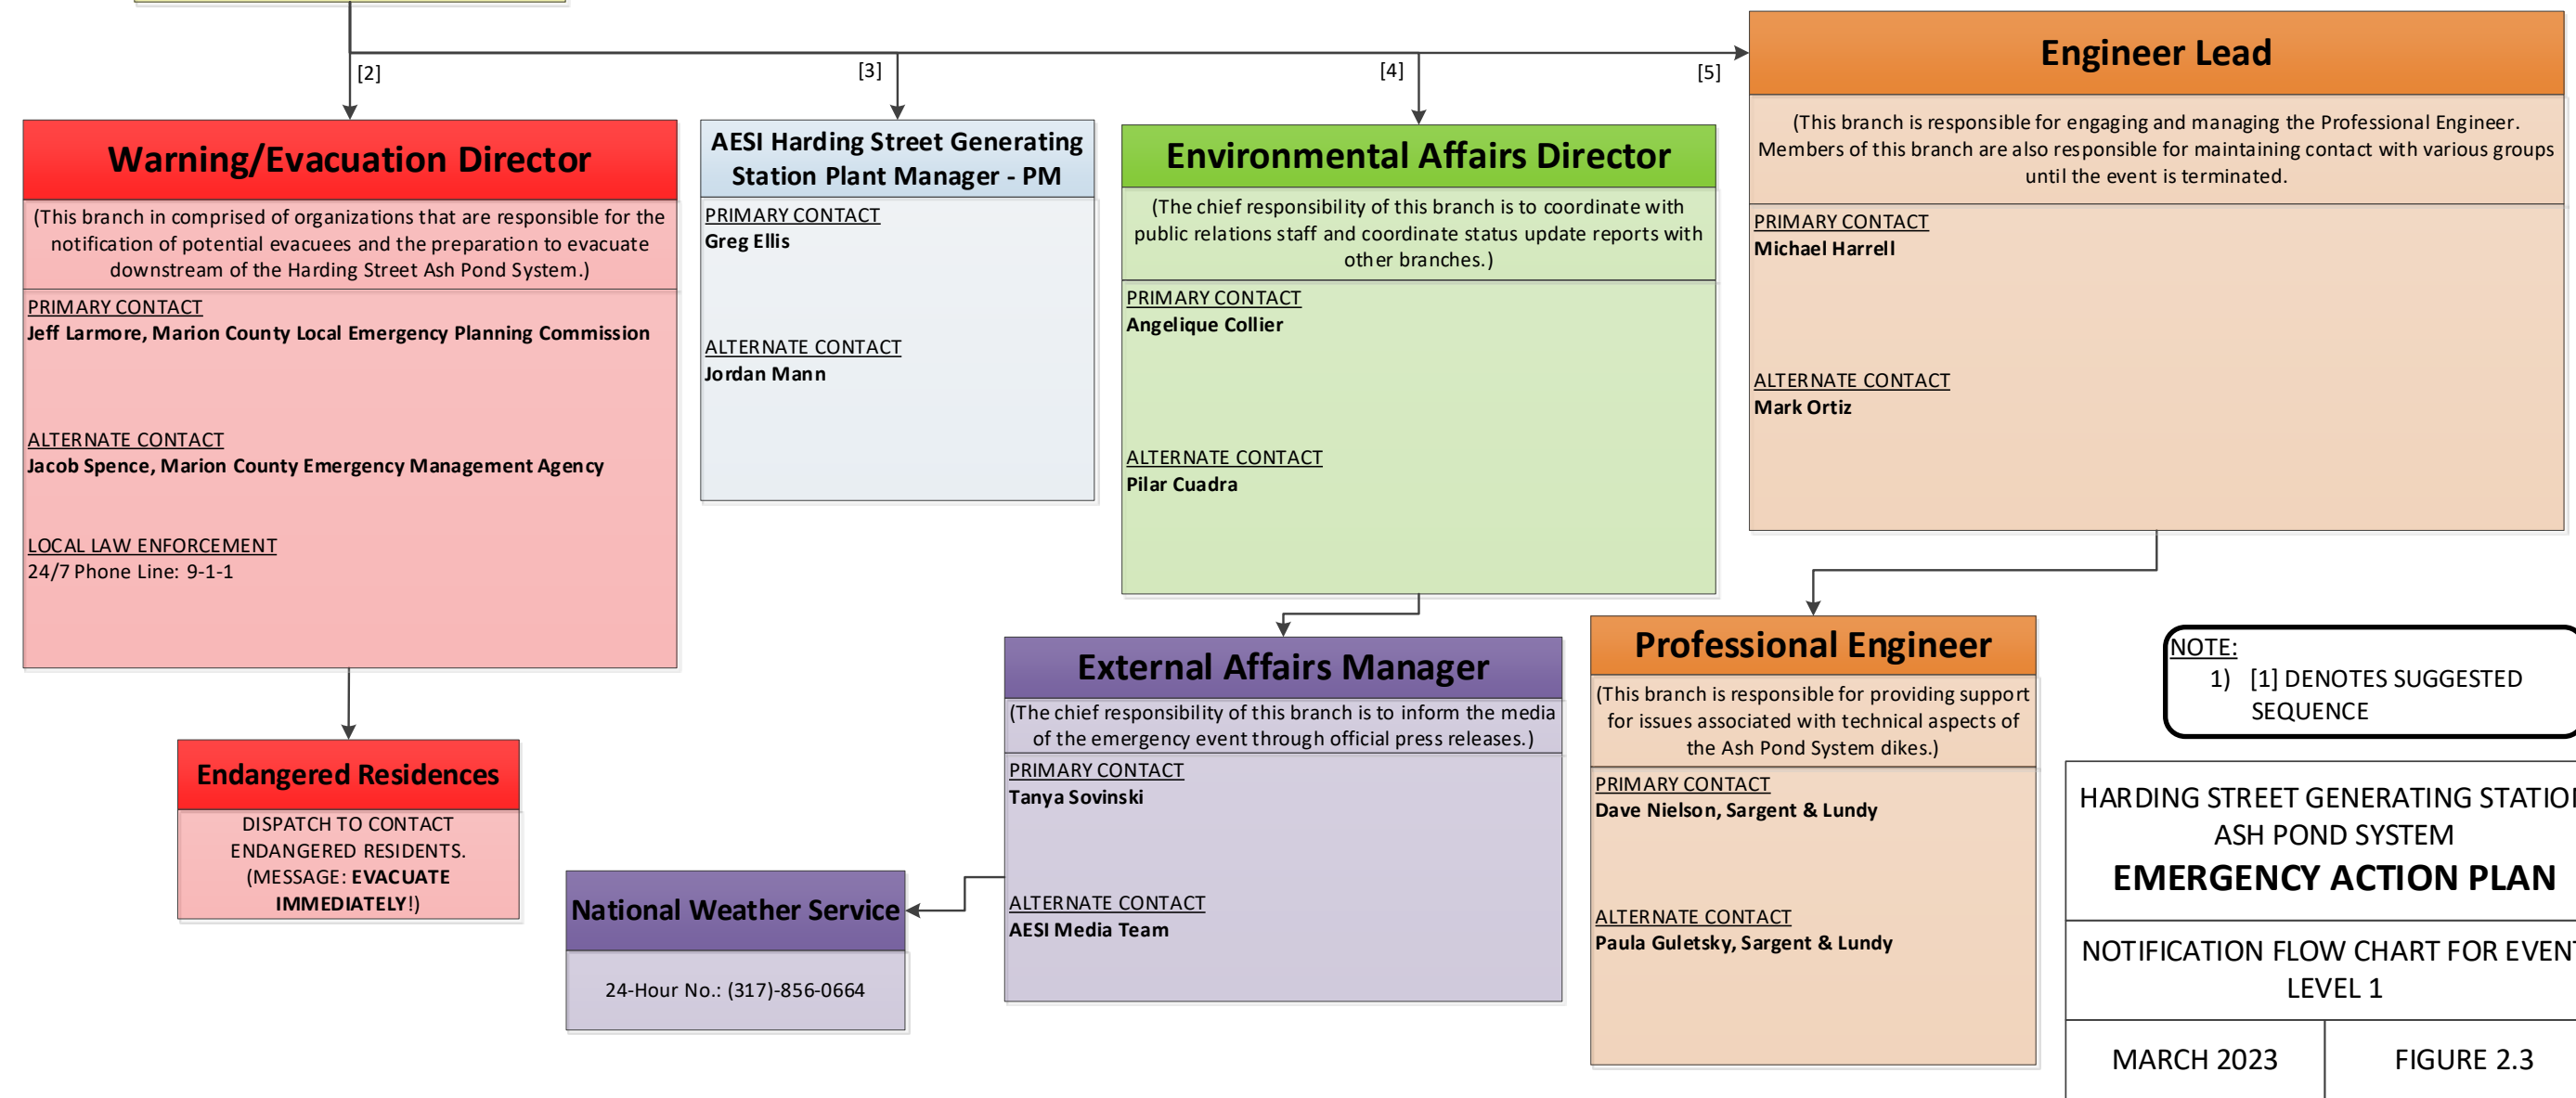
[2]

[3]

[4]

[5]

Warning/Evacuation Director

(This branch in comprised of organizations that are responsible for the notification of potential evacuees and the preparation to evacuate downstream of the Harding Street Ash Pond System.)

PRIMARY CONTACT
Jeff Larmore, Marion County Local Emergency Planning Commission

ALTERNATE CONTACT
Jacob Spence, Marion County Emergency Management Agency

LOCAL LAW ENFORCEMENT
24/7 Phone Line: 9-1-1

AESI Harding Street Generating Station Plant Manager - PM

PRIMARY CONTACT
Greg Ellis

ALTERNATE CONTACT
Jordan Mann

Environmental Affairs Director

(The chief responsibility of this branch is to coordinate with public relations staff and coordinate status update reports with other branches.)

PRIMARY CONTACT
Angelique Collier

ALTERNATE CONTACT
Pilar Cuadra

Engineer Lead

(This branch is responsible for engaging and managing the Professional Engineer. Members of this branch are also responsible for maintaining contact with various groups until the event is terminated.)

PRIMARY CONTACT
Michael Harrell

ALTERNATE CONTACT
Mark Ortiz

Endangered Residences

DISPATCH TO CONTACT ENDANGERED RESIDENTS. (MESSAGE: EVACUATE IMMEDIATELY!)

National Weather Service

24-Hour No.: (317)-856-0664

External Affairs Manager

(The chief responsibility of this branch is to inform the media of the emergency event through official press releases.)

PRIMARY CONTACT
Tanya Sovinski

ALTERNATE CONTACT
AESI Media Team

Professional Engineer

(This branch is responsible for providing support for issues associated with technical aspects of the Ash Pond System dikes.)

PRIMARY CONTACT
Dave Nielson, Sargent & Lundy

ALTERNATE CONTACT
Paula Guletsky, Sargent & Lundy

NOTE:
1) [1] DENOTES SUGGESTED SEQUENCE

HARDING STREET GENERATING STATIO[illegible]
ASH POND SYSTEM
EMERGENCY ACTION PLAN

NOTIFICATION FLOW CHART FOR EVEN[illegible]
LEVEL 1

MARCH 2023

FIGURE 2.3